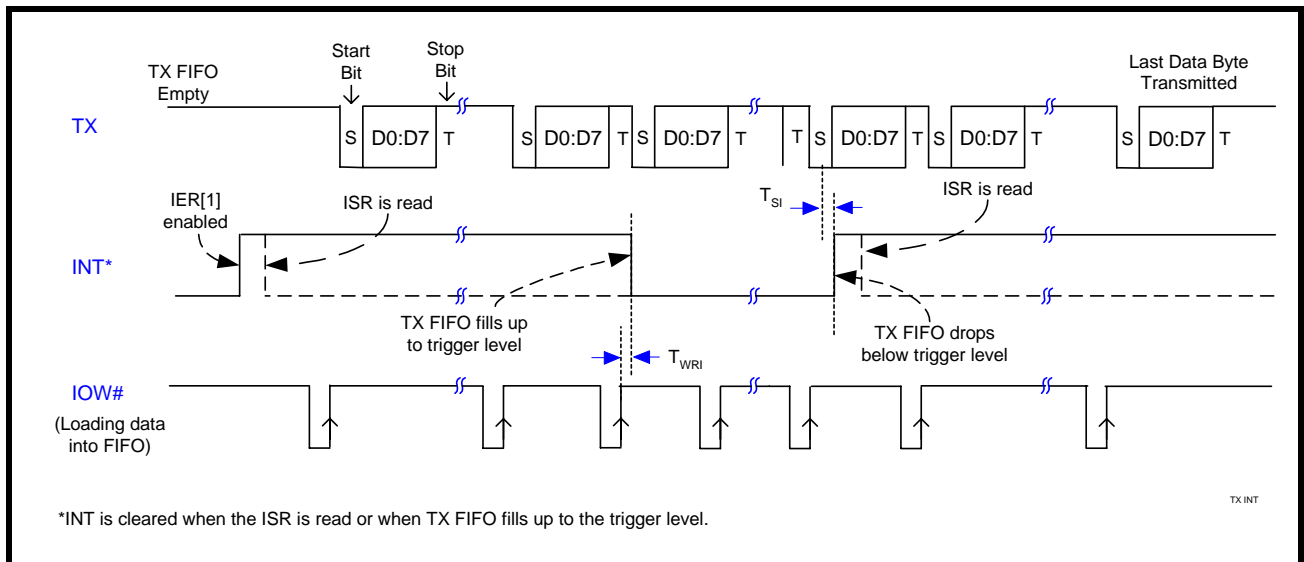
Start Bit

Stop Bit

TX FIFO Empty

Last Data Byte Transmitted

TX

S D0:D7 T S D0:D7 T S D0:D7 T T S D0:D7 T S D0:D7 T S D0:D7 T

IER[1] enabled

ISR is read

$T_{SI}$

ISR is read

INT*

TX FIFO fills up to trigger level

$T_{WRI}$

TX FIFO drops below trigger level

IOW#

(Loading data into FIFO)

TX INT

*INT is cleared when the ISR is read or when TX FIFO fills up to the trigger level.